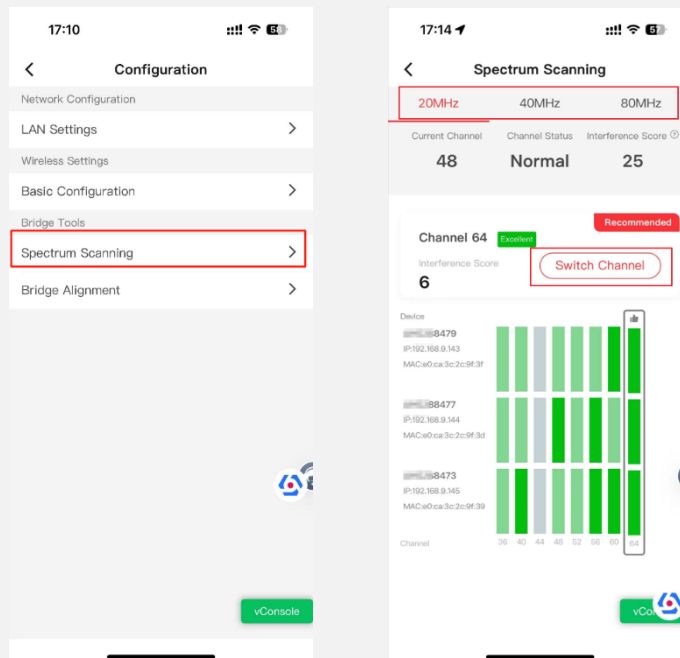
17:10

Configuration

Network Configuration

LAN Settings

Wireless Settings

Basic Configuration

Bridge Tools

Spectrum Scanning

Bridge Alignment

vConsole

17:14

Spectrum Scanning

20MHz 40MHz 80MHz

Current Channel
48

Channel Status
Normal

Interference Score
25

Recommended

Channel 64 Excellent

Interference Score
6

Switch Channel

Device

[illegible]8479
IP:192.168.9.143
MAC:e0:ca:3c:2c:9f:3f

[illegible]88477
IP:192.168.9.144
MAC:e0:ca:3c:2c:9f:3d

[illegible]8473
IP:192.168.9.145
MAC:e0:ca:3c:2c:9f:39

Channel 36 40 44 48 52 56 60 64

vCo